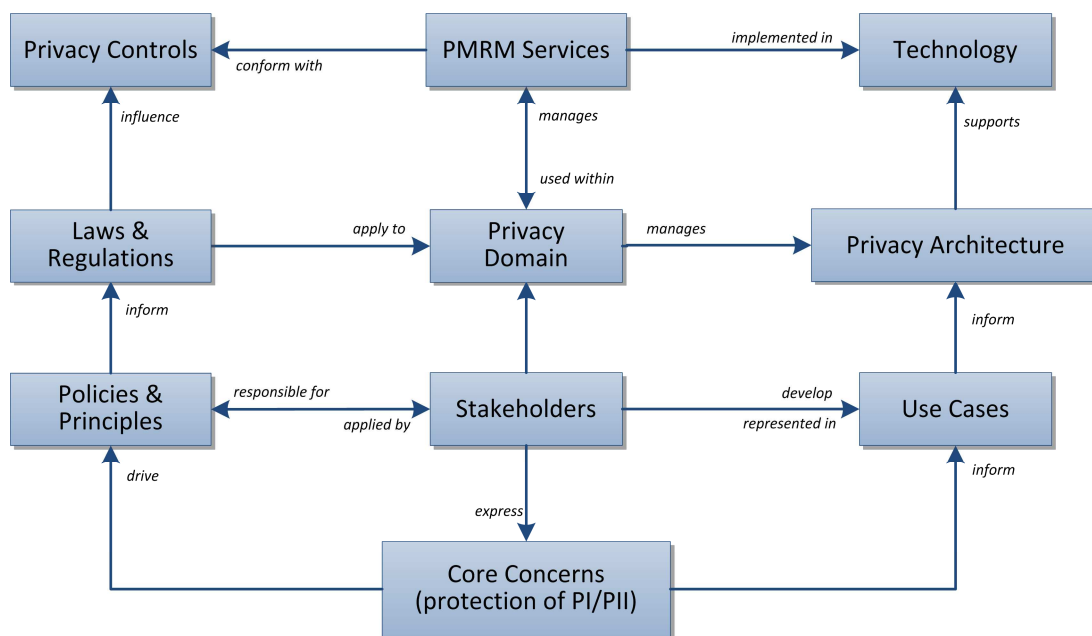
Privacy Controls

conform with

PMRM Services

implemented in

Technology

influence

manages

used within

supports

Laws & Regulations

apply to

Privacy Domain

manages

Privacy Architecture

inform

inform

Policies & Principles

responsible for

applied by

Stakeholders

develop

represented in

Use Cases

drive

express

inform

Core Concerns (protection of PI/PII)